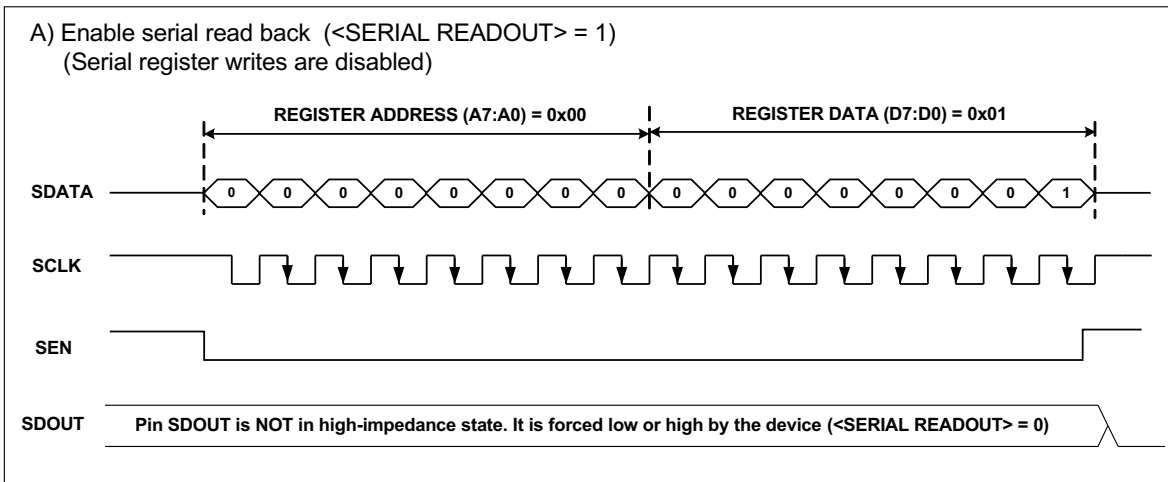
A) Enable serial read back (<SERIAL READOUT> = 1)
(Serial register writes are disabled)

REGISTER ADDRESS (A7:A0) = 0x00

REGISTER DATA (D7:D0) = 0x01

SDATA

0 0 0 0 0 0 0 0 0 0 0 0 0 0 0 1

SCLK

SEN

SDOUT

Pin SDOUT is NOT in high-impedance state. It is forced low or high by the device (<SERIAL READOUT> = 0)